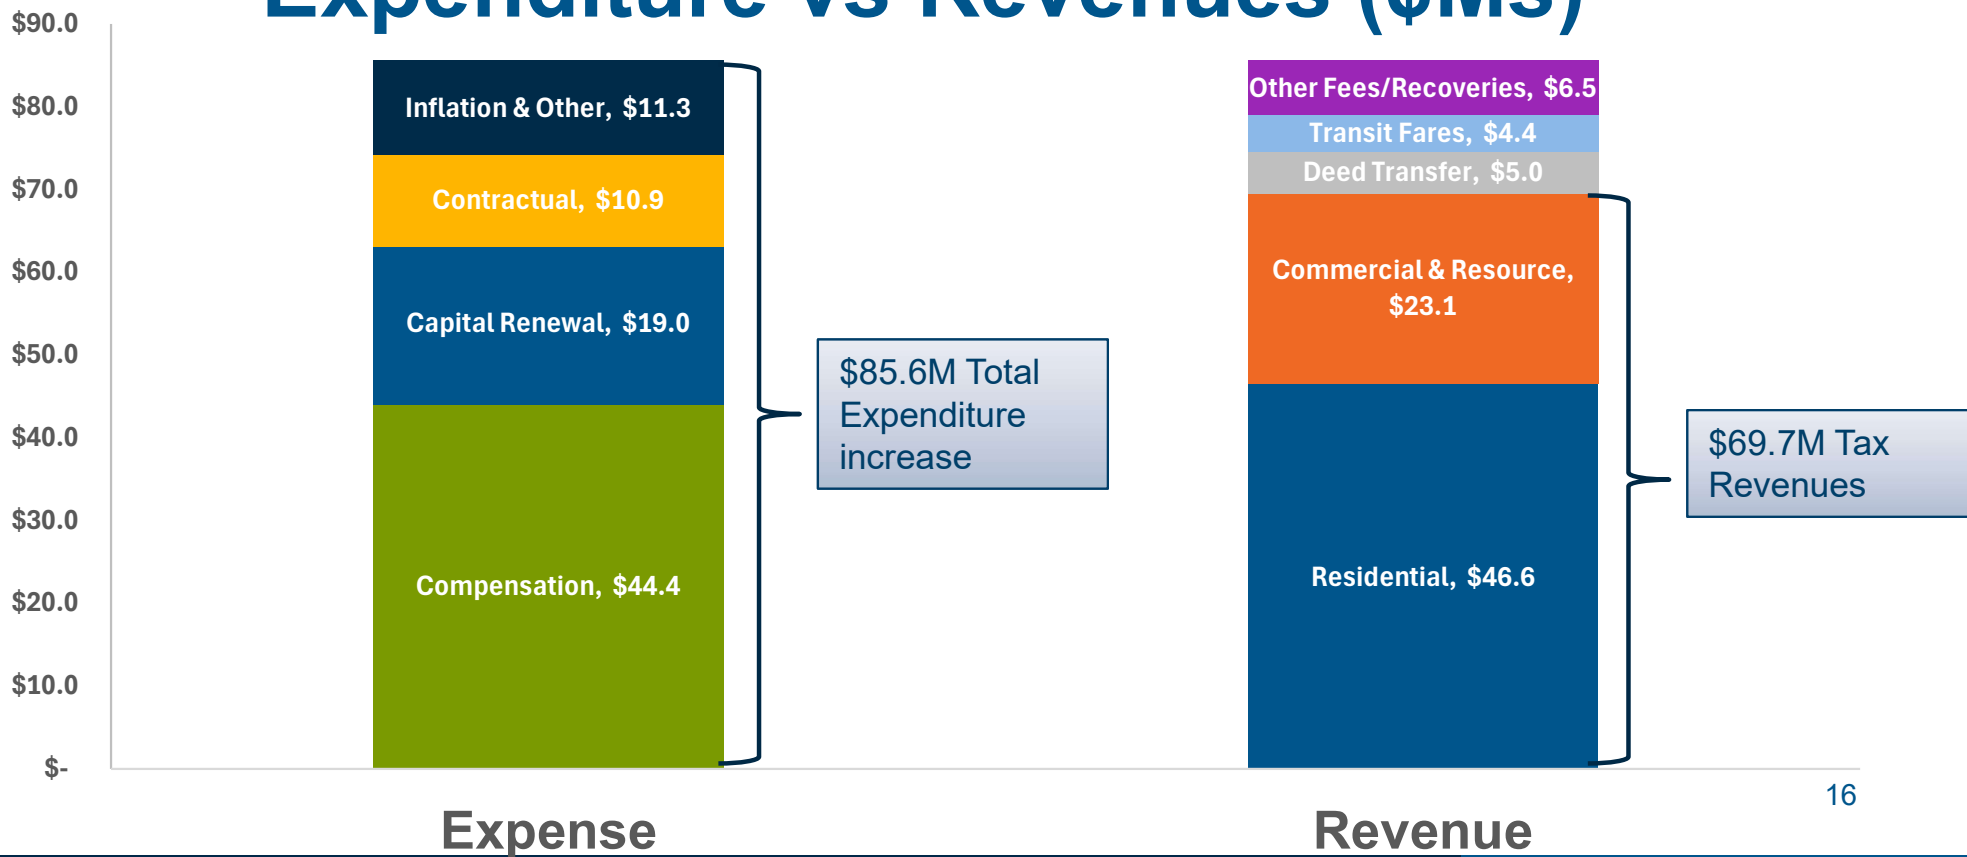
Expenditure vs Revenues ($Ms)

$90.0
$80.0
$70.0
$60.0
$50.0
$40.0
$30.0
$20.0
$10.0
$-

Inflation & Other, $11.3
Contractual, $10.9
Capital Renewal, $19.0
Compensation, $44.4

$85.6M Total Expenditure increase

Other Fees/Recoveries, $6.5
Transit Fares, $4.4
Deed Transfer, $5.0
Commercial & Resource, $23.1
Residential, $46.6

$69.7M Tax Revenues

Expense
Revenue

16